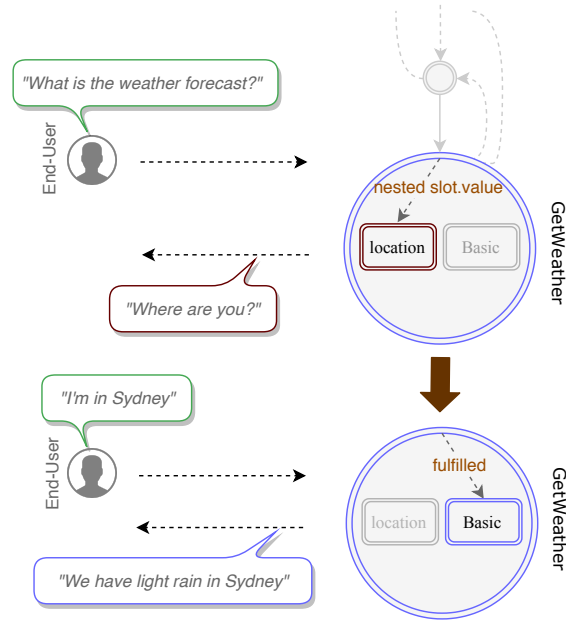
"What is the weather forecast?"

End-User

nested slot.value

location

Basic

GetWeather

"Where are you?"

"I'm in Sydney"

End-User

fulfilled

location

Basic

GetWeather

"We have light rain in Sydney"